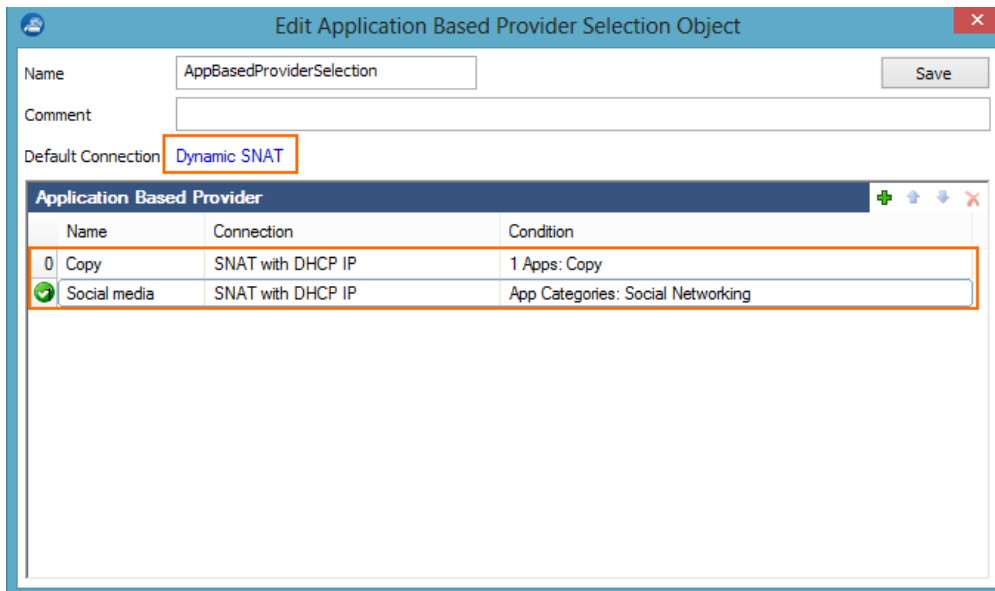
Edit Application Based Provider Selection Object

Name AppBasedProviderSelection

Save

Comment

Default Connection Dynamic SNAT

Application Based Provider

| | Name | Connection | Condition |
|---|---|---|---|
| 0 | Copy | SNAT with DHCP IP | 1 Apps: Copy |
| | Social media | SNAT with DHCP IP | App Categories: Social Networking |